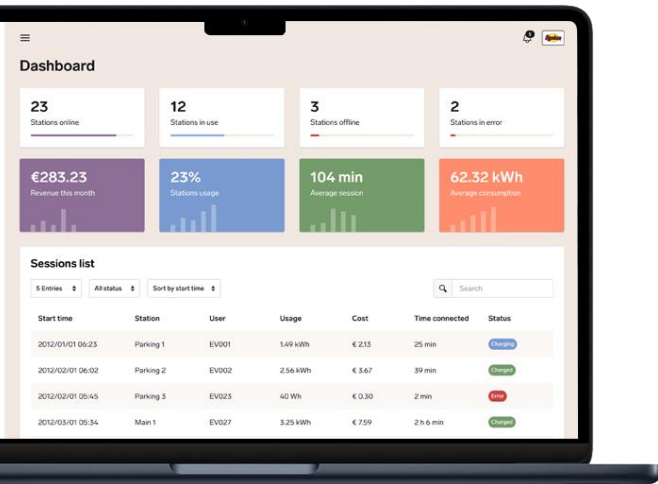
Dashboard

23
Stations online

12
Stations in use

3
Stations offline

2
Stations in error

€283.23
Revenue this month

23%
Stations usage

104 min
Average session

62.32 kWh
Average consumption

Sessions list

5 Entries
All status
Sort by start time
Search

| Start time | Station | User | Usage | Cost | Time connected | Status |
|---|---|---|---|---|---|---|
| 2012/01/01 06:23 | Parking 1 | EV001 | 1.49 kWh | € 2.13 | 25 min | Charging |
| 2012/02/01 06:02 | Parking 2 | EV002 | 2.56 kWh | € 3.67 | 39 min | Charged |
| 2012/02/01 05:45 | Parking 3 | EV023 | 40 Wh | € 0.30 | 2 min | Error |
| 2012/03/01 05:34 | Main 1 | EV027 | 3.25 kWh | € 7.59 | 2 h 6 min | Charged |